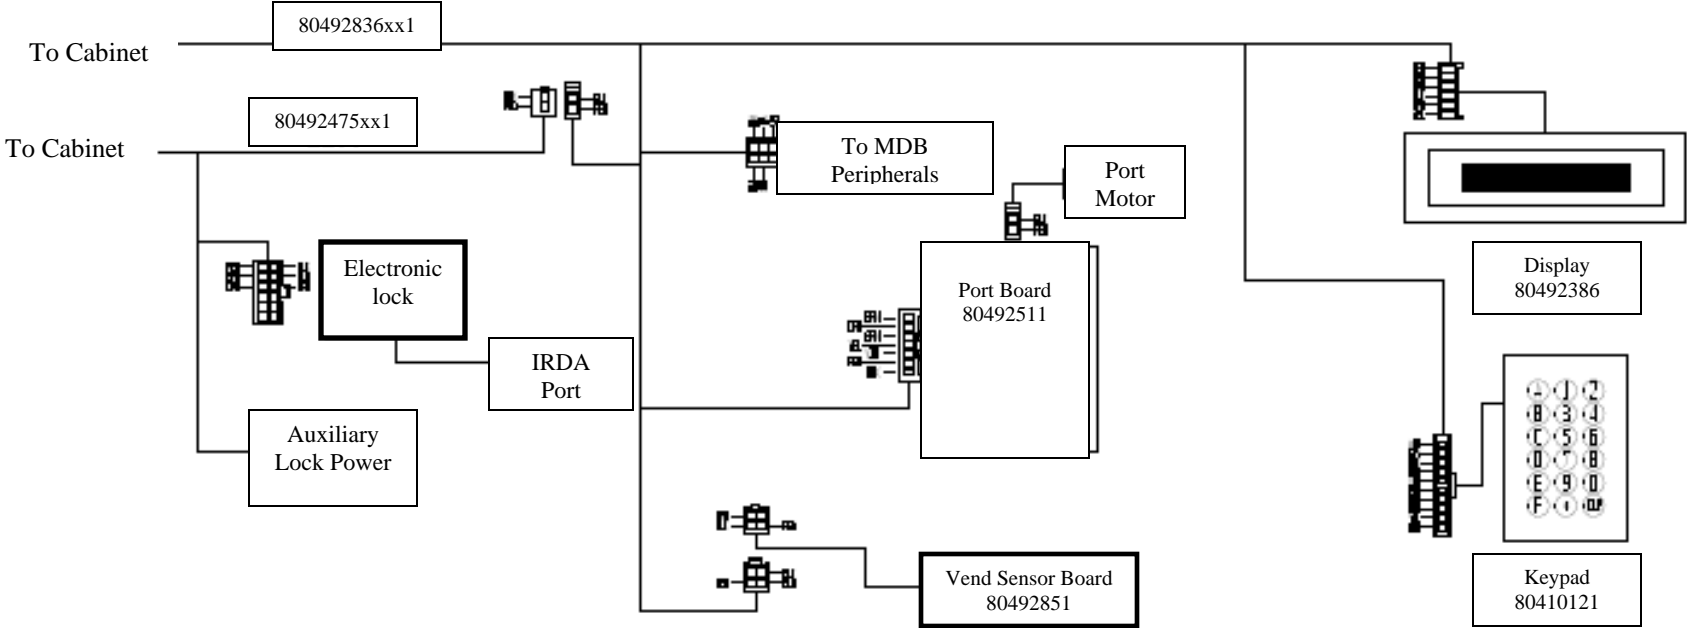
To Cabinet

80492836xx1

To Cabinet

80492475xx1

To MDB Peripherals

Port Motor

Electronic lock

IRDA Port

Auxiliary Lock Power

Port Board 80492511

Display 80492386

Vend Sensor Board 80492851

Keypad 80410121